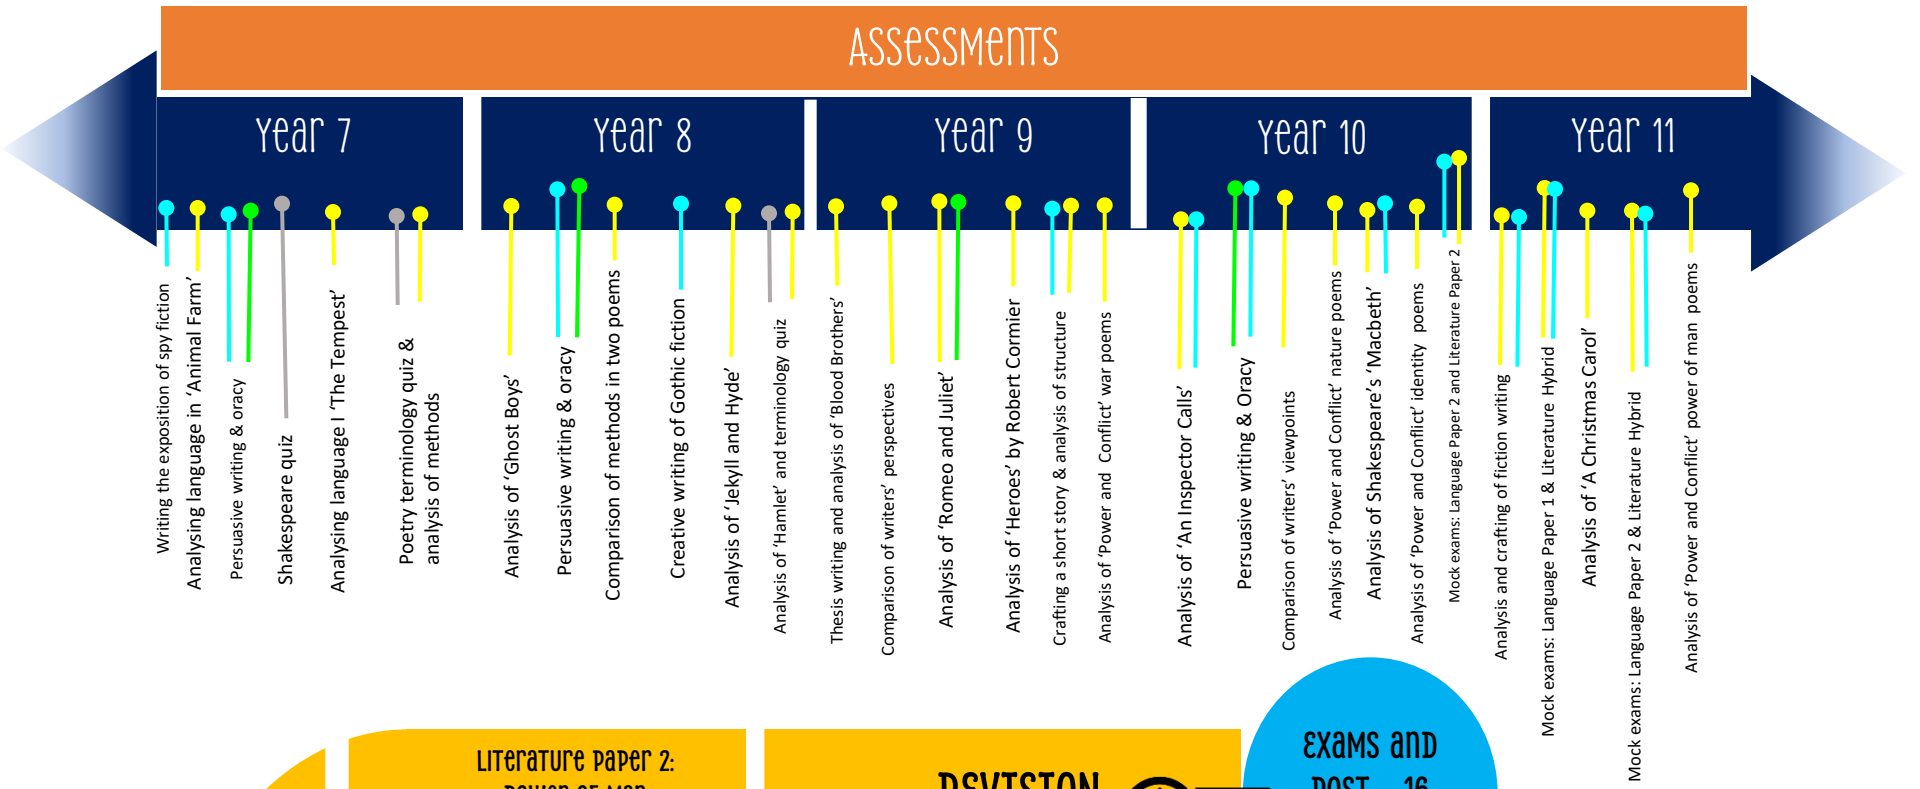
Assessments

Year 7

Writing the exposition of spy fiction

Analysing language in 'Animal Farm'

Persuasive writing & oracy

Shakespeare quiz

Analysing language I 'The Tempest'

Poetry terminology quiz & analysis of methods

Year 8

Analysis of 'Ghost Boys'

Persuasive writing & oracy

Comparison of methods in two poems

Creative writing of Gothic fiction

Analysis of 'Jekyll and Hyde'

Analysis of 'Hamlet' and terminology quiz

Year 9

Thesis writing and analysis of 'Blood Brothers'

Comparison of writers' perspectives

Analysis of 'Romeo and Juliet'

Analysis of 'Heroes' by Robert Cormier

Crafting a short story & analysis of structure

Analysis of 'Power and Conflict' war poems

Year 10

Analysis of 'An Inspector Calls'

Persuasive writing & Oracy

Comparison of writers' viewpoints

Analysis of 'Power and Conflict' nature poems

Analysis of Shakespeare's 'Macbeth'

Analysis of 'Power and Conflict' identity poems

Mock exams: Language Paper 2 and Literature Paper 2

Year 11

Analysis and crafting of fiction writing

Mock exams: Language Paper 1 & Literature Hybrid

Analysis of 'A Christmas Carol'

Mock exams: Language Paper 2 & Literature Hybrid

Analysis of 'Power and Conflict' power of man poems

Literature Paper 2: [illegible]

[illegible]

Exams and post - 16